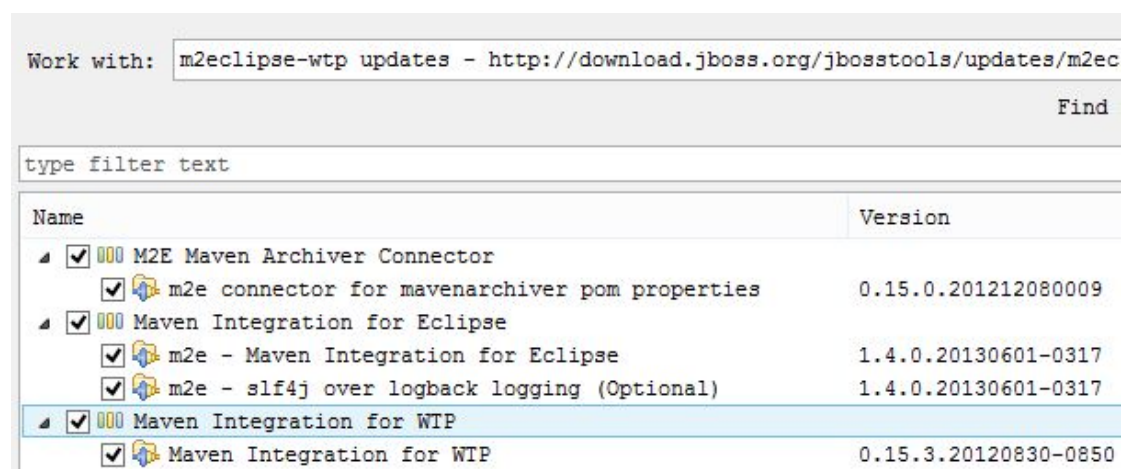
Work with: m2eclipse-wtp updates - http://download.jboss.org/jbosstools/updates/m2ec

Find

type filter text

| Name | Version |
|---|---|
| M2E Maven Archiver Connector | |
| m2e connector for mavenarchiver pom properties | 0.15.0.201212080009 |
| Maven Integration for Eclipse | |
| m2e - Maven Integration for Eclipse | 1.4.0.20130601-0317 |
| m2e - slf4j over logback logging (Optional) | 1.4.0.20130601-0317 |
| Maven Integration for WTP | |
| Maven Integration for WTP | 0.15.3.20120830-0850 |